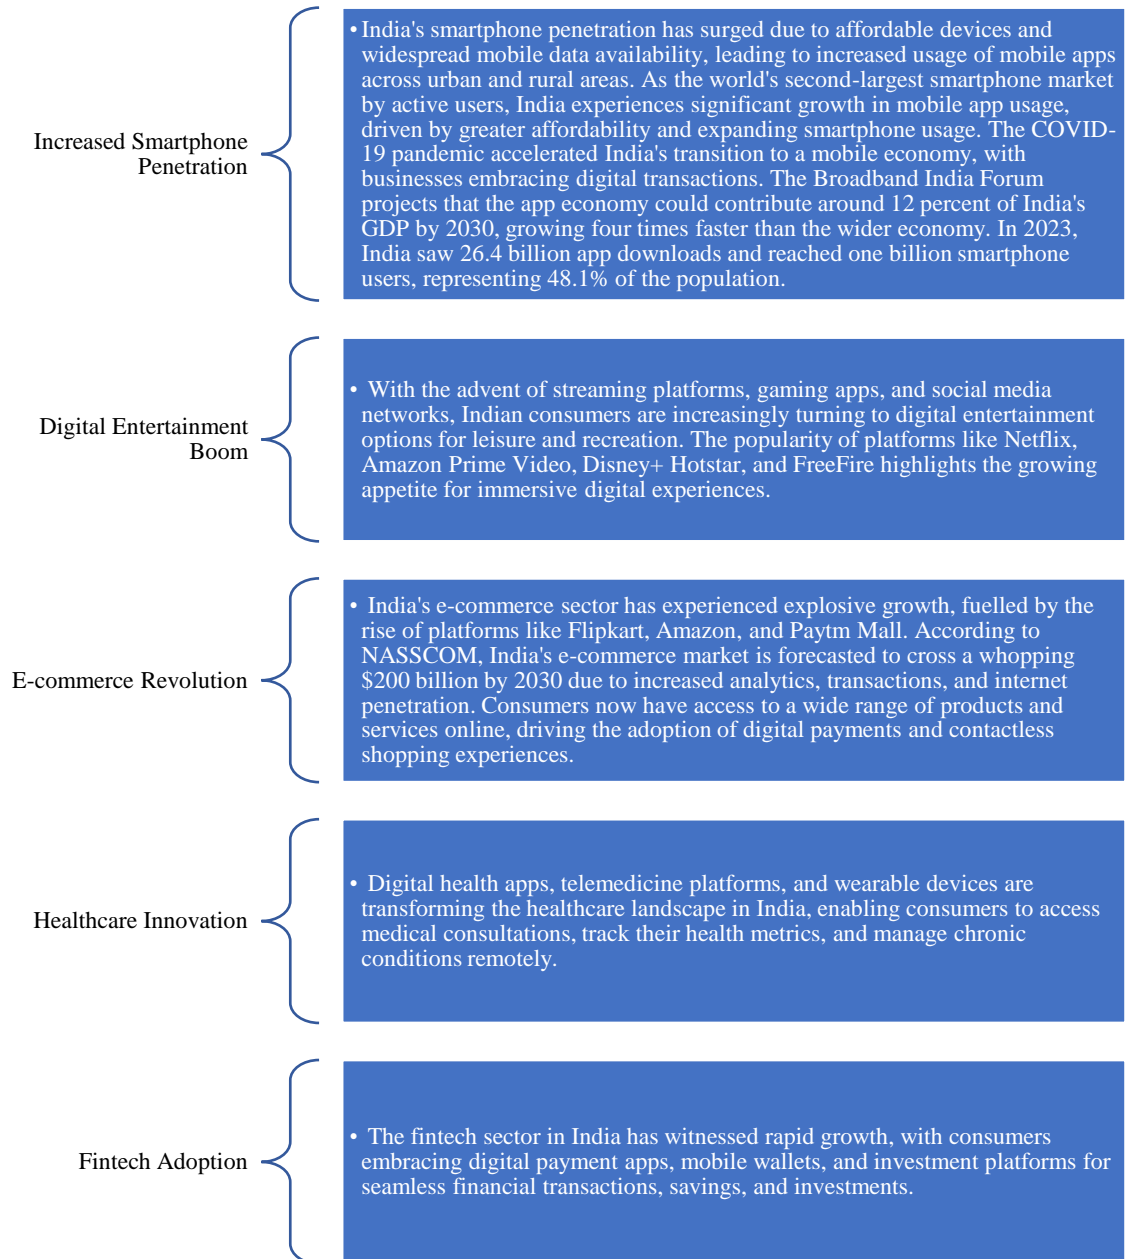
Increased Smartphone Penetration

• India's smartphone penetration has surged due to affordable devices and widespread mobile data availability, leading to increased usage of mobile apps across urban and rural areas. As the world's second-largest smartphone market by active users, India experiences significant growth in mobile app usage, driven by greater affordability and expanding smartphone usage. The COVID-19 pandemic accelerated India's transition to a mobile economy, with businesses embracing digital transactions. The Broadband India Forum projects that the app economy could contribute around 12 percent of India's GDP by 2030, growing four times faster than the wider economy. In 2023, India saw 26.4 billion app downloads and reached one billion smartphone users, representing 48.1% of the population.

Digital Entertainment Boom

• With the advent of streaming platforms, gaming apps, and social media networks, Indian consumers are increasingly turning to digital entertainment options for leisure and recreation. The popularity of platforms like Netflix, Amazon Prime Video, Disney+ Hotstar, and FreeFire highlights the growing appetite for immersive digital experiences.

E-commerce Revolution

• India's e-commerce sector has experienced explosive growth, fuelled by the rise of platforms like Flipkart, Amazon, and Paytm Mall. According to NASSCOM, India's e-commerce market is forecasted to cross a whopping $200 billion by 2030 due to increased analytics, transactions, and internet penetration. Consumers now have access to a wide range of products and services online, driving the adoption of digital payments and contactless shopping experiences.

Healthcare Innovation

• Digital health apps, telemedicine platforms, and wearable devices are transforming the healthcare landscape in India, enabling consumers to access medical consultations, track their health metrics, and manage chronic conditions remotely.

Fintech Adoption

• The fintech sector in India has witnessed rapid growth, with consumers embracing digital payment apps, mobile wallets, and investment platforms for seamless financial transactions, savings, and investments.